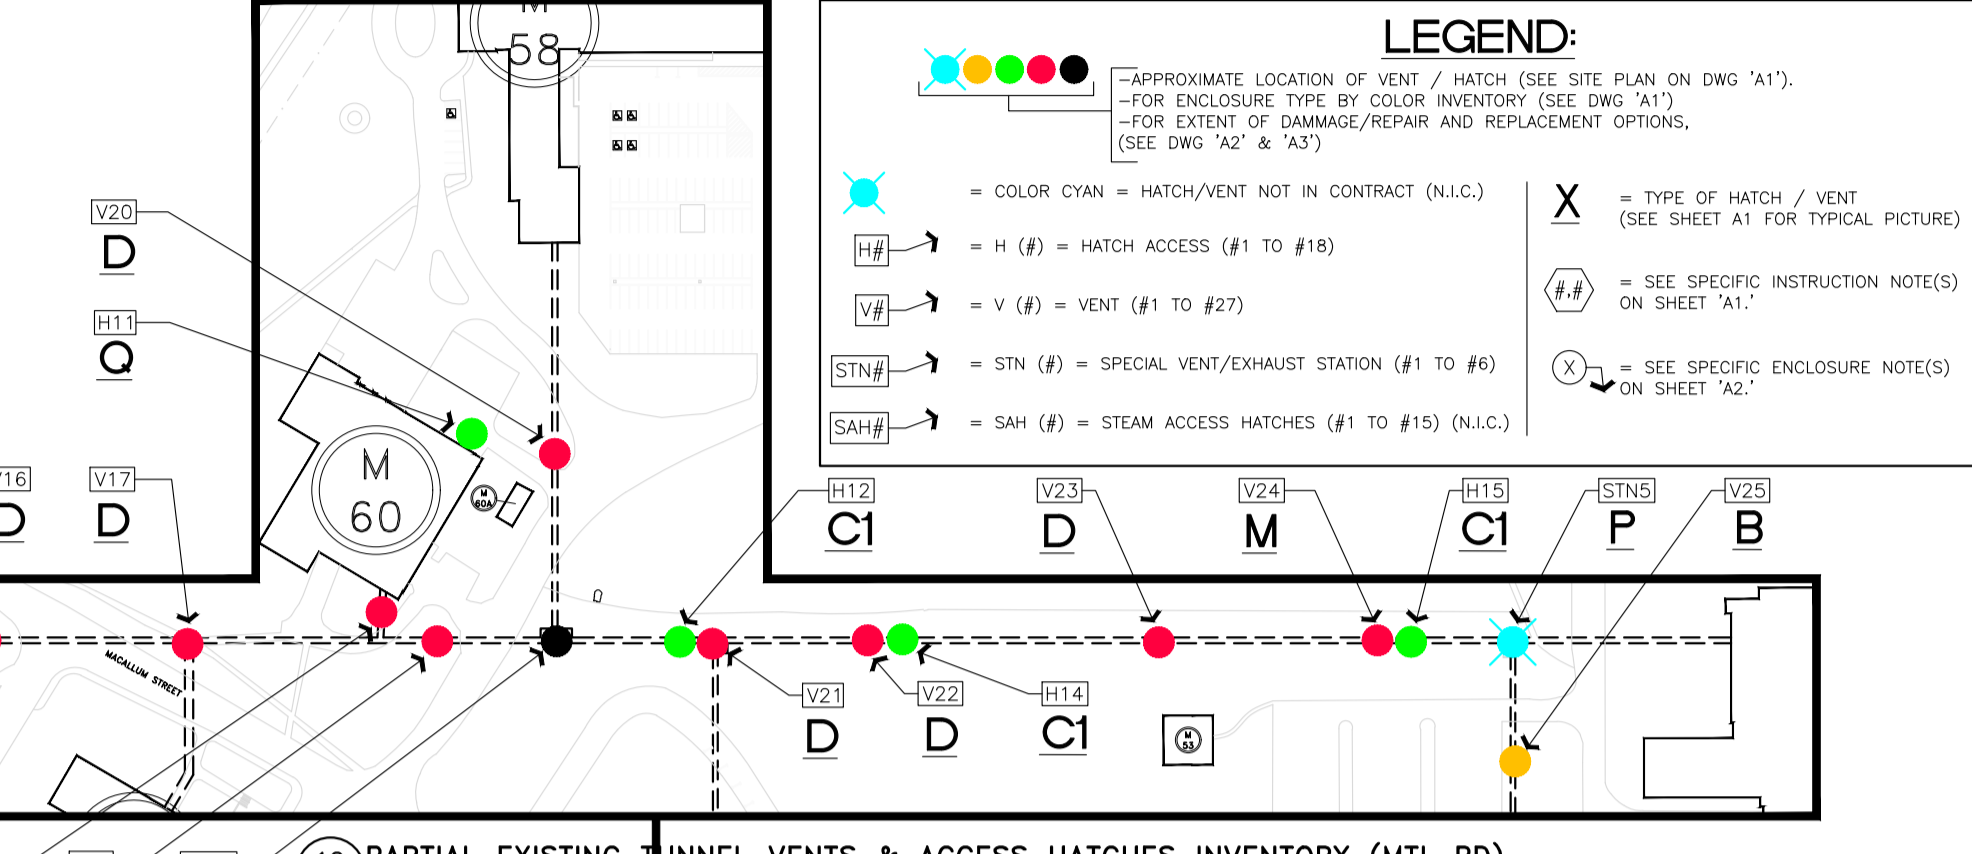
M
58

V20
D

H11
Q

V16
D

V17
D

M
60

M
60A

MACALLUM STREET

LEGEND:

–APPROXIMATE LOCATION OF VENT / HATCH (SEE SITE PLAN ON DWG 'A1').
–FOR ENCLOSURE TYPE BY COLOR INVENTORY (SEE DWG 'A1')
–FOR EXTENT OF DAMMAGE/REPAIR AND REPLACEMENT OPTIONS,
(SEE DWG 'A2' & 'A3')

= COLOR CYAN = HATCH/VENT NOT IN CONTRACT (N.I.C.)

H# = H (#) = HATCH ACCESS (#1 TO #18)

V# = V (#) = VENT (#1 TO #27)

STN# = STN (#) = SPECIAL VENT/EXHAUST STATION (#1 TO #6)

SAH# = SAH (#) = STEAM ACCESS HATCHES (#1 TO #15) (N.I.C.)

X = TYPE OF HATCH / VENT
(SEE SHEET A1 FOR TYPICAL PICTURE)

#.# = SEE SPECIFIC INSTRUCTION NOTE(S) ON SHEET 'A1.'

X = SEE SPECIFIC ENCLOSURE NOTE(S) ON SHEET 'A2.'

H12
C1

V23
D

V24
M

H15
C1

STN5
P

V25
B

V21
D

V22
D

H14
C1

M
53

PARTIAL EXISTING TUNNEL VENTS & ACCESS HATCHES INVENTORY (MTL. RD)